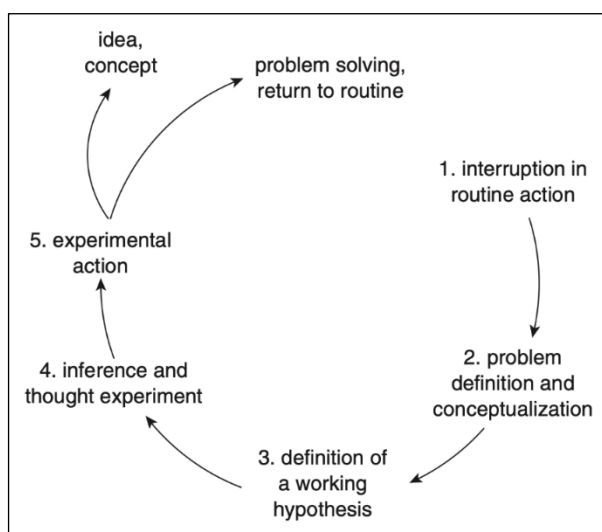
idea, concept

problem solving, return to routine

1. interruption in routine action

2. problem definition and conceptualization

3. definition of a working hypothesis

4. inference and thought experiment

5. experimental action